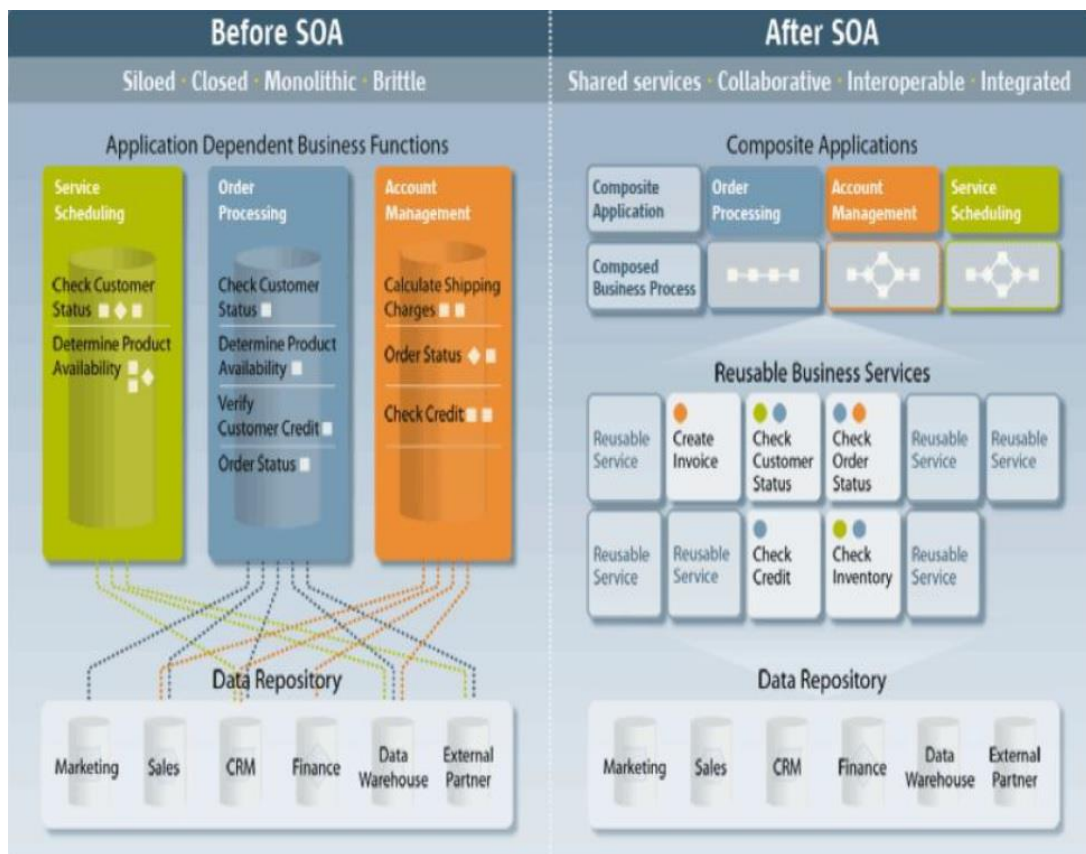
Before SOA

Siloed · Closed · Monolithic · Brittle

Application Dependent Business Functions

Service Scheduling

Check Customer Status

Determine Product Availability

Order Processing

Check Customer Status

Determine Product Availability

Verify Customer Credit

Order Status

Account Management

Calculate Shipping Charges

Order Status

Check Credit

Data Repository

Marketing

Sales

CRM

Finance

Data Warehouse

External Partner

After SOA

Shared services · Collaborative · Interoperable · Integrated

Composite Applications

Composite Application

Order Processing

Account Management

Service Scheduling

Composed Business Process

Reusable Business Services

Reusable Service

Create Invoice

Check Customer Status

Check Order Status

Reusable Service

Reusable Service

Reusable Service

Reusable Service

Check Credit

Check Inventory

Reusable Service

Data Repository

Marketing

Sales

CRM

Finance

Data Warehouse

External Partner